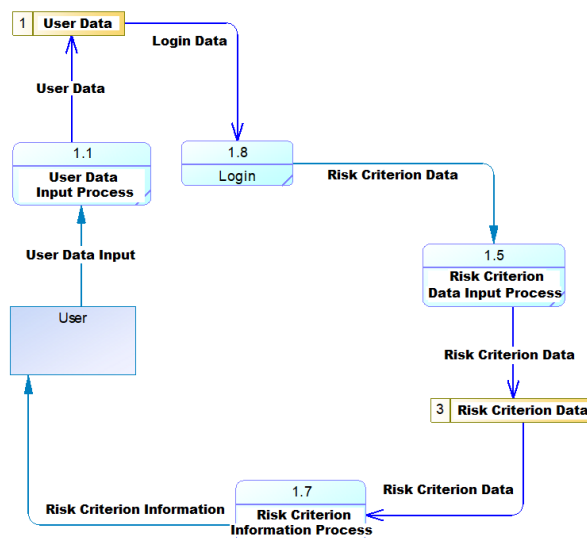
1 User Data

Login Data

User Data

1.1
User Data Input Process

1.8
Login

Risk Criterion Data

User Data Input

1.5
Risk Criterion Data Input Process

User

Risk Criterion Data

3 Risk Criterion Data

Risk Criterion Data

1.7
Risk Criterion Information Process

Risk Criterion Information